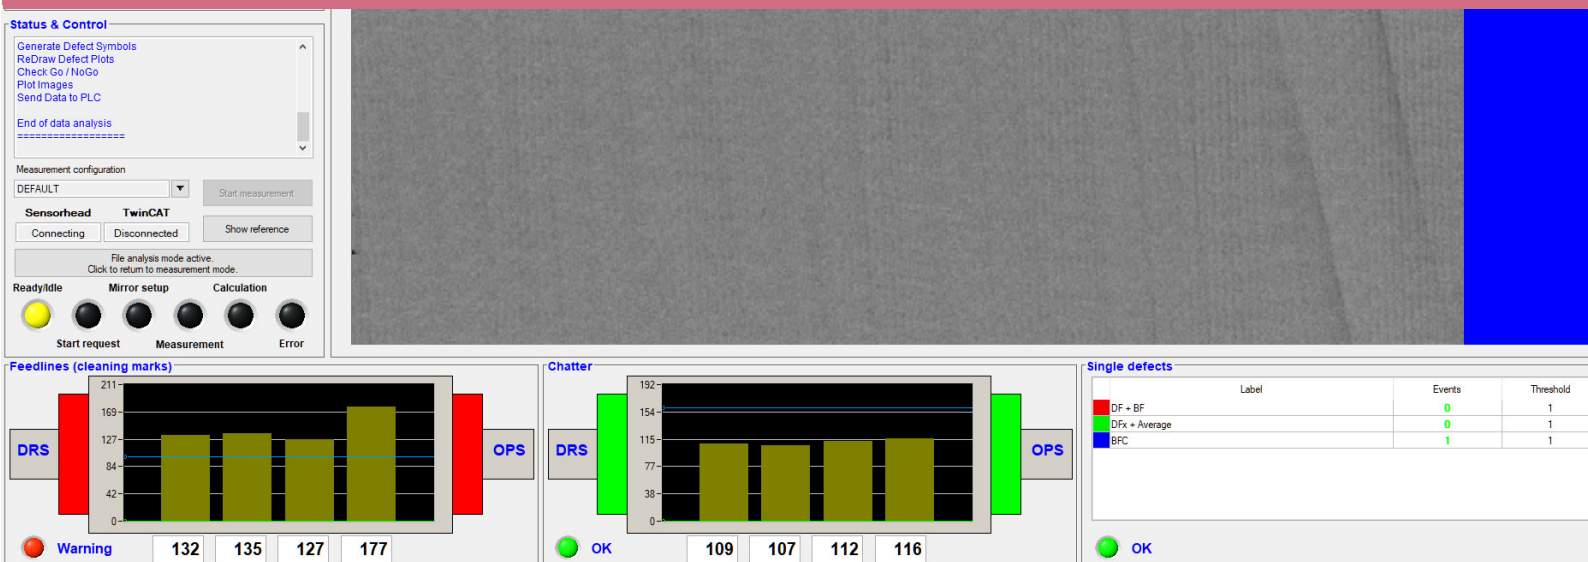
Status & Control

Generate Defect Symbols
ReDraw Defect Plots
Check Go / NoGo
Plot Images
Send Data to PLC

End of data analysis
==================

Measurement configuration

DEFAULT

Start measurement

Sensorhead TwinCAT

Connecting Disconnected

Show reference

File analysis mode active.
Click to return to measurement mode.

Ready/Idle Mirror setup Calculation

Start request Measurement Error

Feedlines (cleaning marks)

211
169
127
84
42
0

DRS OPS

Warning 132 135 127 177

Chatter

192
154
115
77
38
0

DRS OPS

OK 109 107 112 116

Single defects

| | Label | Events | Threshold |
|---|---|---|---|
| | DF + BF | 0 | 1 |
| | DFx + Average | 0 | 1 |
| | BFC | 1 | 1 |

OK